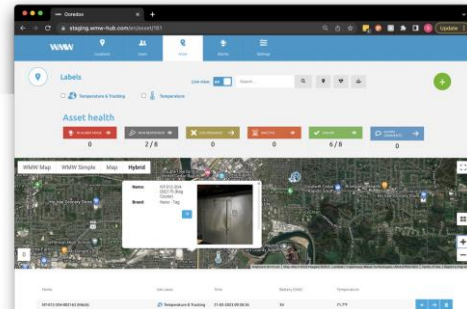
Overview
staging.wmw-hub.com/en/asset/181
Update
WMW
Locations
Users
Assets
Alarms
Settings
Labels
Live view
Search...
Temperature & Tracking
Temperature
Asset health
0
2 / 8
0
0
6 / 8
0
WMW Map
WMW Simple
Map
Hybrid
Name
Brand
Name
Asset Label
Time
Battery (Volt)
Temperature
Temperature & Tracking
21-03-2023 09:08:06